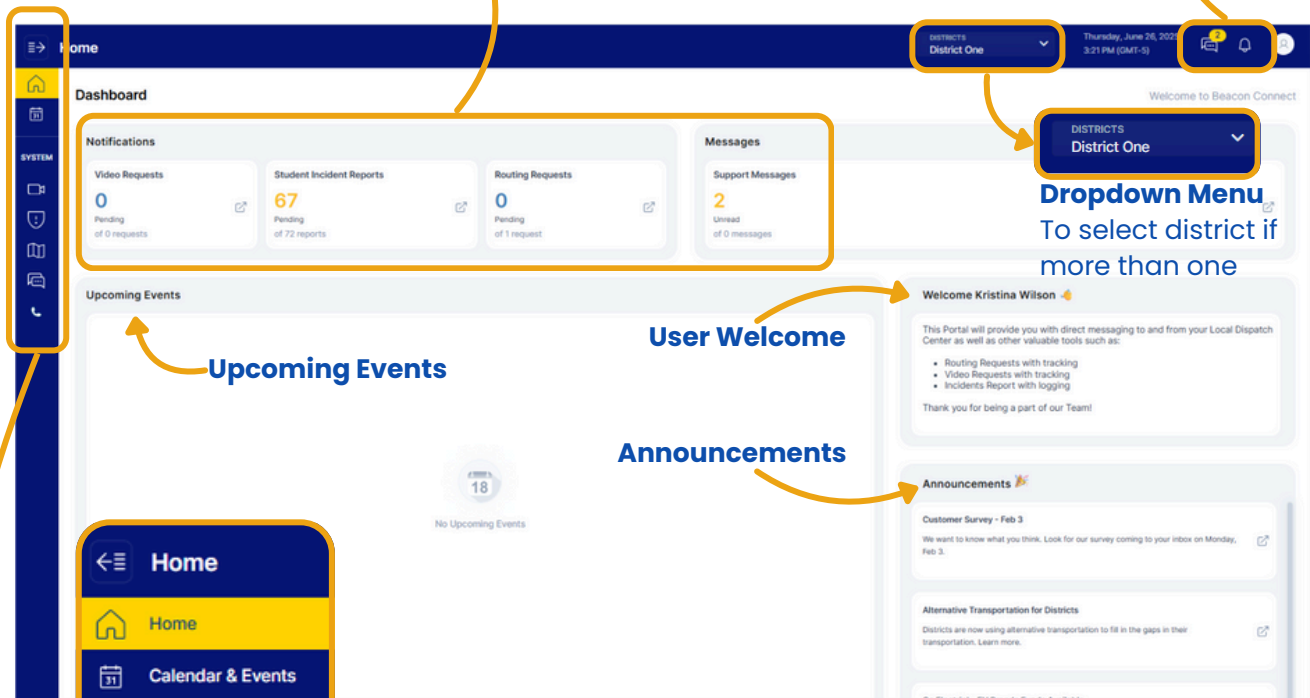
Home

DISTRICTS
District One

Thursday, June 26, 202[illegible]
3:21 PM (GMT-5)

2

SYSTEM

Dashboard

Welcome to Beacon Connect

Notifications

Video Requests
0
Pending
of 0 requests

Student Incident Reports
67
Pending
of 72 reports

Routing Requests
0
Pending
of 1 request

Messages

Support Messages
2
Unread
of 0 messages

DISTRICTS
District One

Dropdown Menu
To select district if more than one

Upcoming Events

Upcoming Events

User Welcome

Welcome Kristina Wilson 👋

This Portal will provide you with direct messaging to and from your Local Dispatch Center as well as other valuable tools such as:

- Routing Requests with tracking
- Video Requests with tracking
- Incidents Report with logging

Thank you for being a part of our Team!

Announcements

18
No Upcoming Events

Announcements 🎉

Customer Survey - Feb 3
We want to know what you think. Look for our survey coming to your inbox on Monday, Feb 3.

Alternative Transportation for Districts
Districts are now using alternative transportation to fill in the gaps in their transportation. Learn more.

Home

Home

31
Calendar & Events